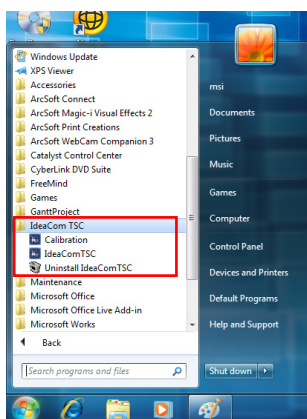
Windows Update
XPS Viewer
Accessories
ArcSoft Connect
ArcSoft Magic-i Visual Effects 2
ArcSoft Print Creations
ArcSoft WebCam Companion 3
Catalyst Control Center
CyberLink DVD Suite
FreeMind
Games
GanttProject
IdeaCom TSC
Calibration
IdeaComTSC
Uninstall IdeaComTSC
Maintenance
Microsoft Office
Microsoft Office Live Add-in
Microsoft Works
Back
Search programs and files

msi
Documents
Pictures
Music
Games
Computer
Control Panel
Devices and Printers
Default Programs
Help and Support
Shut down